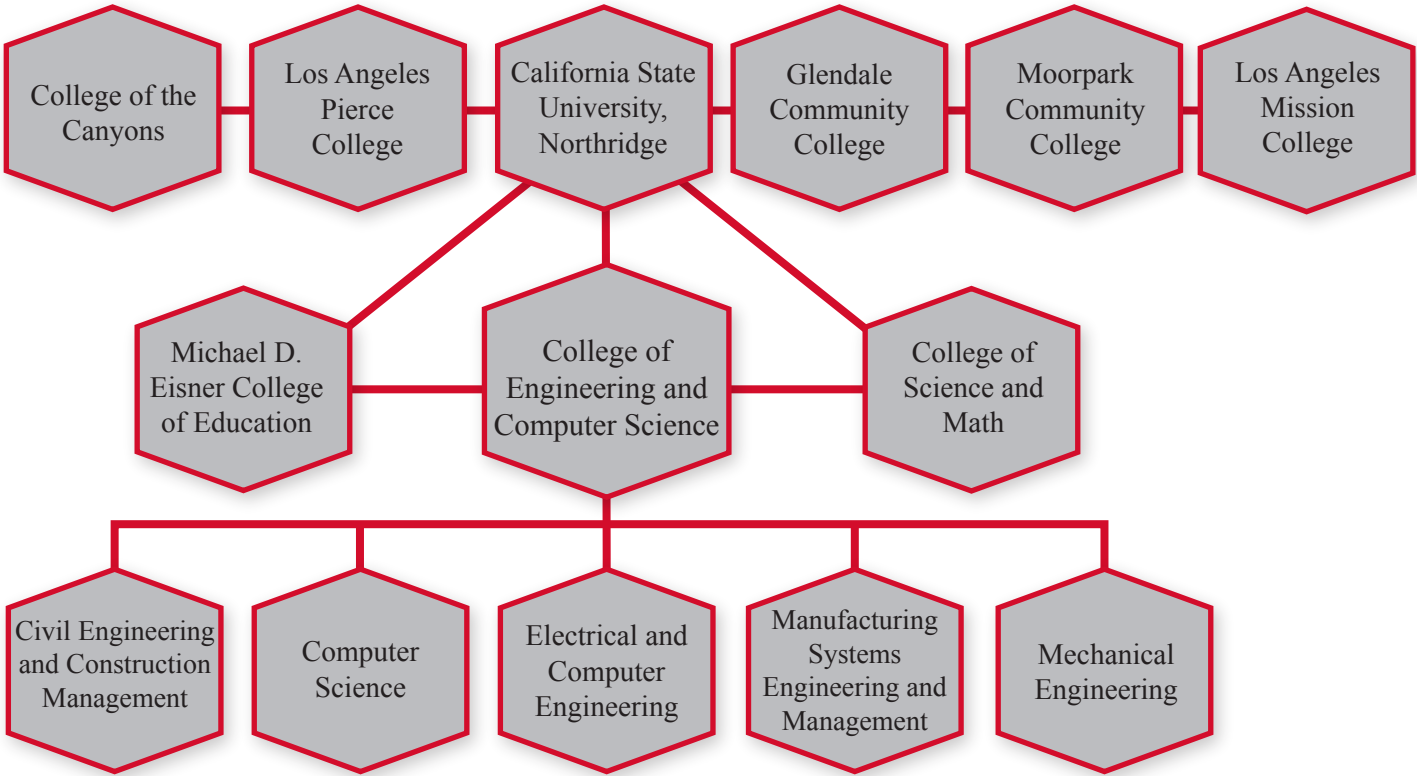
College of the Canyons

Los Angeles Pierce College

California State University, Northridge

Glendale Community College

Moorpark Community College

Los Angeles Mission College

Michael D. Eisner College of Education

College of Engineering and Computer Science

College of Science and Math

Civil Engineering and Construction Management

Computer Science

Electrical and Computer Engineering

Manufacturing Systems Engineering and Management

Mechanical Engineering